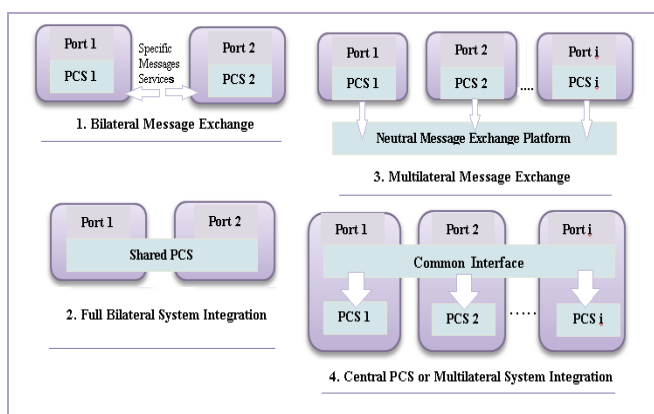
Port 1

PCS 1

Specific Messages Services

Port 2

PCS 2

1. Bilateral Message Exchange

Port 1

PCS 1

Port 2

PCS 2

....

Port i

PCS i

Neutral Message Exchange Platform

3. Multilateral Message Exchange

Port 1

Port 2

Shared PCS

2. Full Bilateral System Integration

Port 1

Port 2

Port i

Common Interface

PCS 1

PCS 2

.....

PCS i

4. Central PCS or Multilateral System Integration